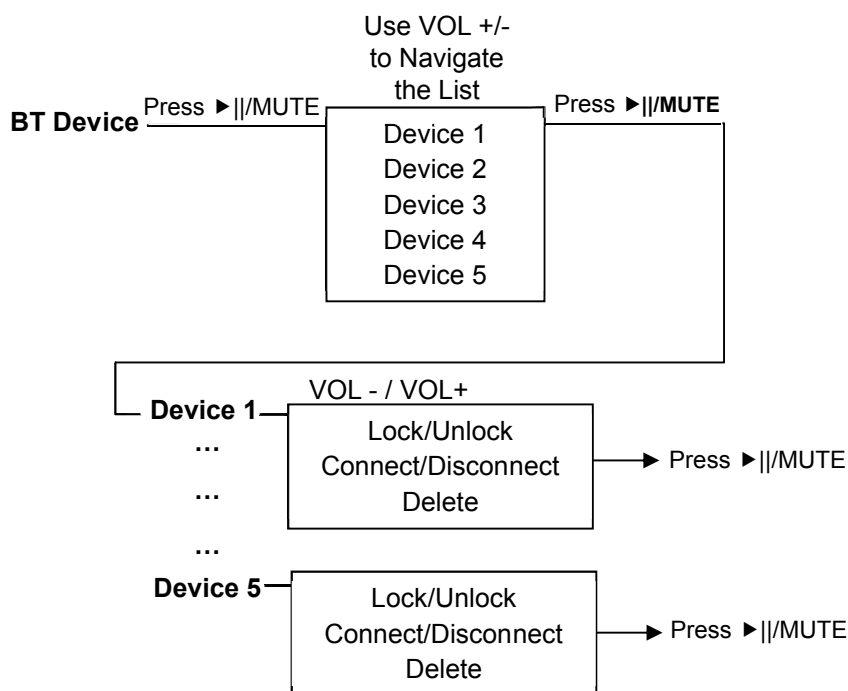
Use VOL +/- to Navigate the List

BT Device

Press ►||/MUTE

Device 1
Device 2
Device 3
Device 4
Device 5

Press ►||/MUTE

VOL - / VOL+

Device 1

…

…

…

Device 5

Lock/Unlock
Connect/Disconnect
Delete

Press ►||/MUTE

Lock/Unlock
Connect/Disconnect
Delete

Press ►||/MUTE